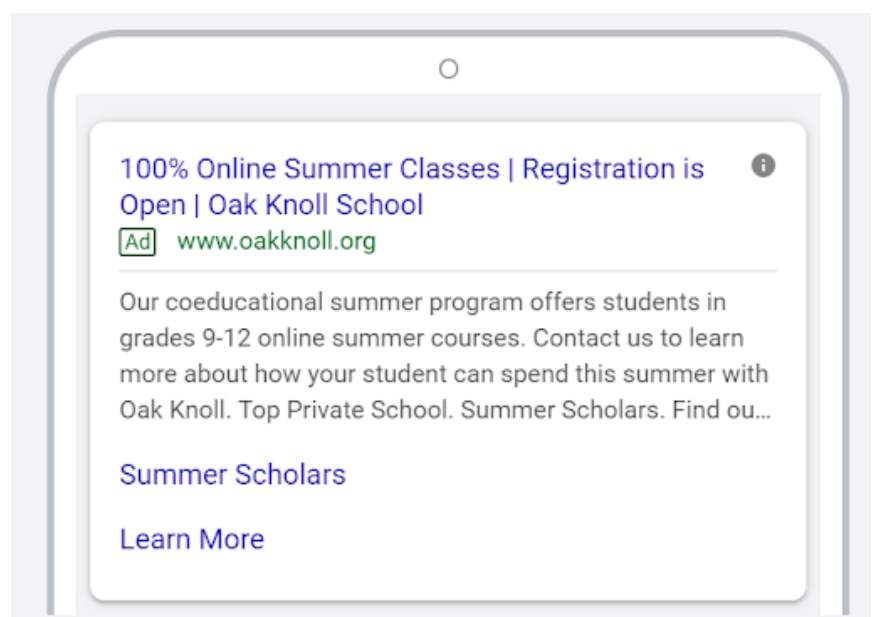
100% Online Summer Classes | Registration is Open | Oak Knoll School

Ad www.oakknoll.org

Our coeducational summer program offers students in grades 9-12 online summer courses. Contact us to learn more about how your student can spend this summer with Oak Knoll. Top Private School. Summer Scholars. Find ou...

Summer Scholars

Learn More